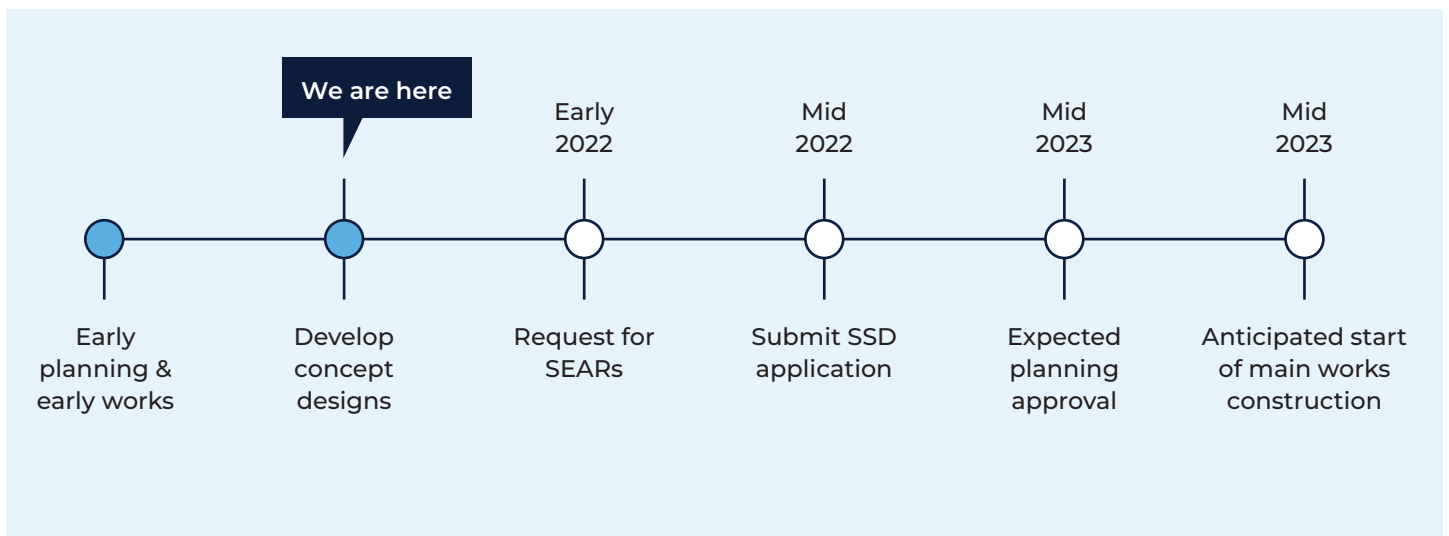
We are here

Early 2022

Mid 2022

Mid 2023

Mid 2023

Early planning & early works

Develop concept designs

Request for SEARs

Submit SSD application

Expected planning approval

Anticipated start of main works construction